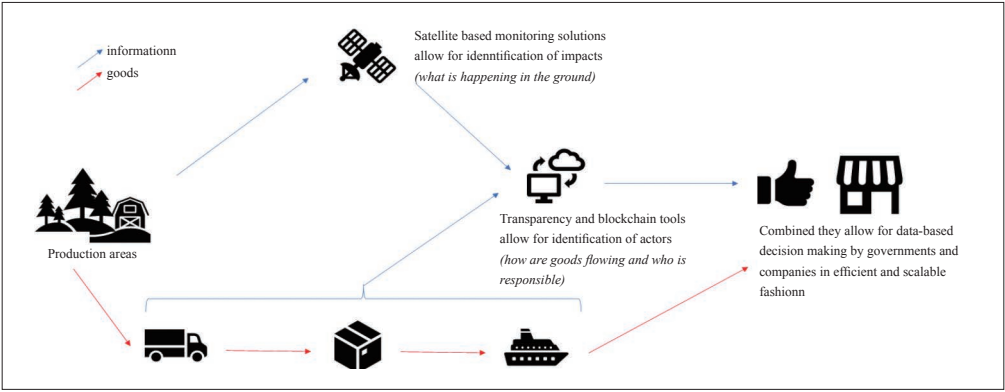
informationn
goods

Satellite based monitoring solutions allow for idenntification of impacts
*(what is happening in the ground)*

Production areas

Transparency and blockchain tools allow for identification of actors
*(how are goods flowing and who is responsible)*

Combined they allow for data-based decision making by governments and companies in efficient and scalable fashionn